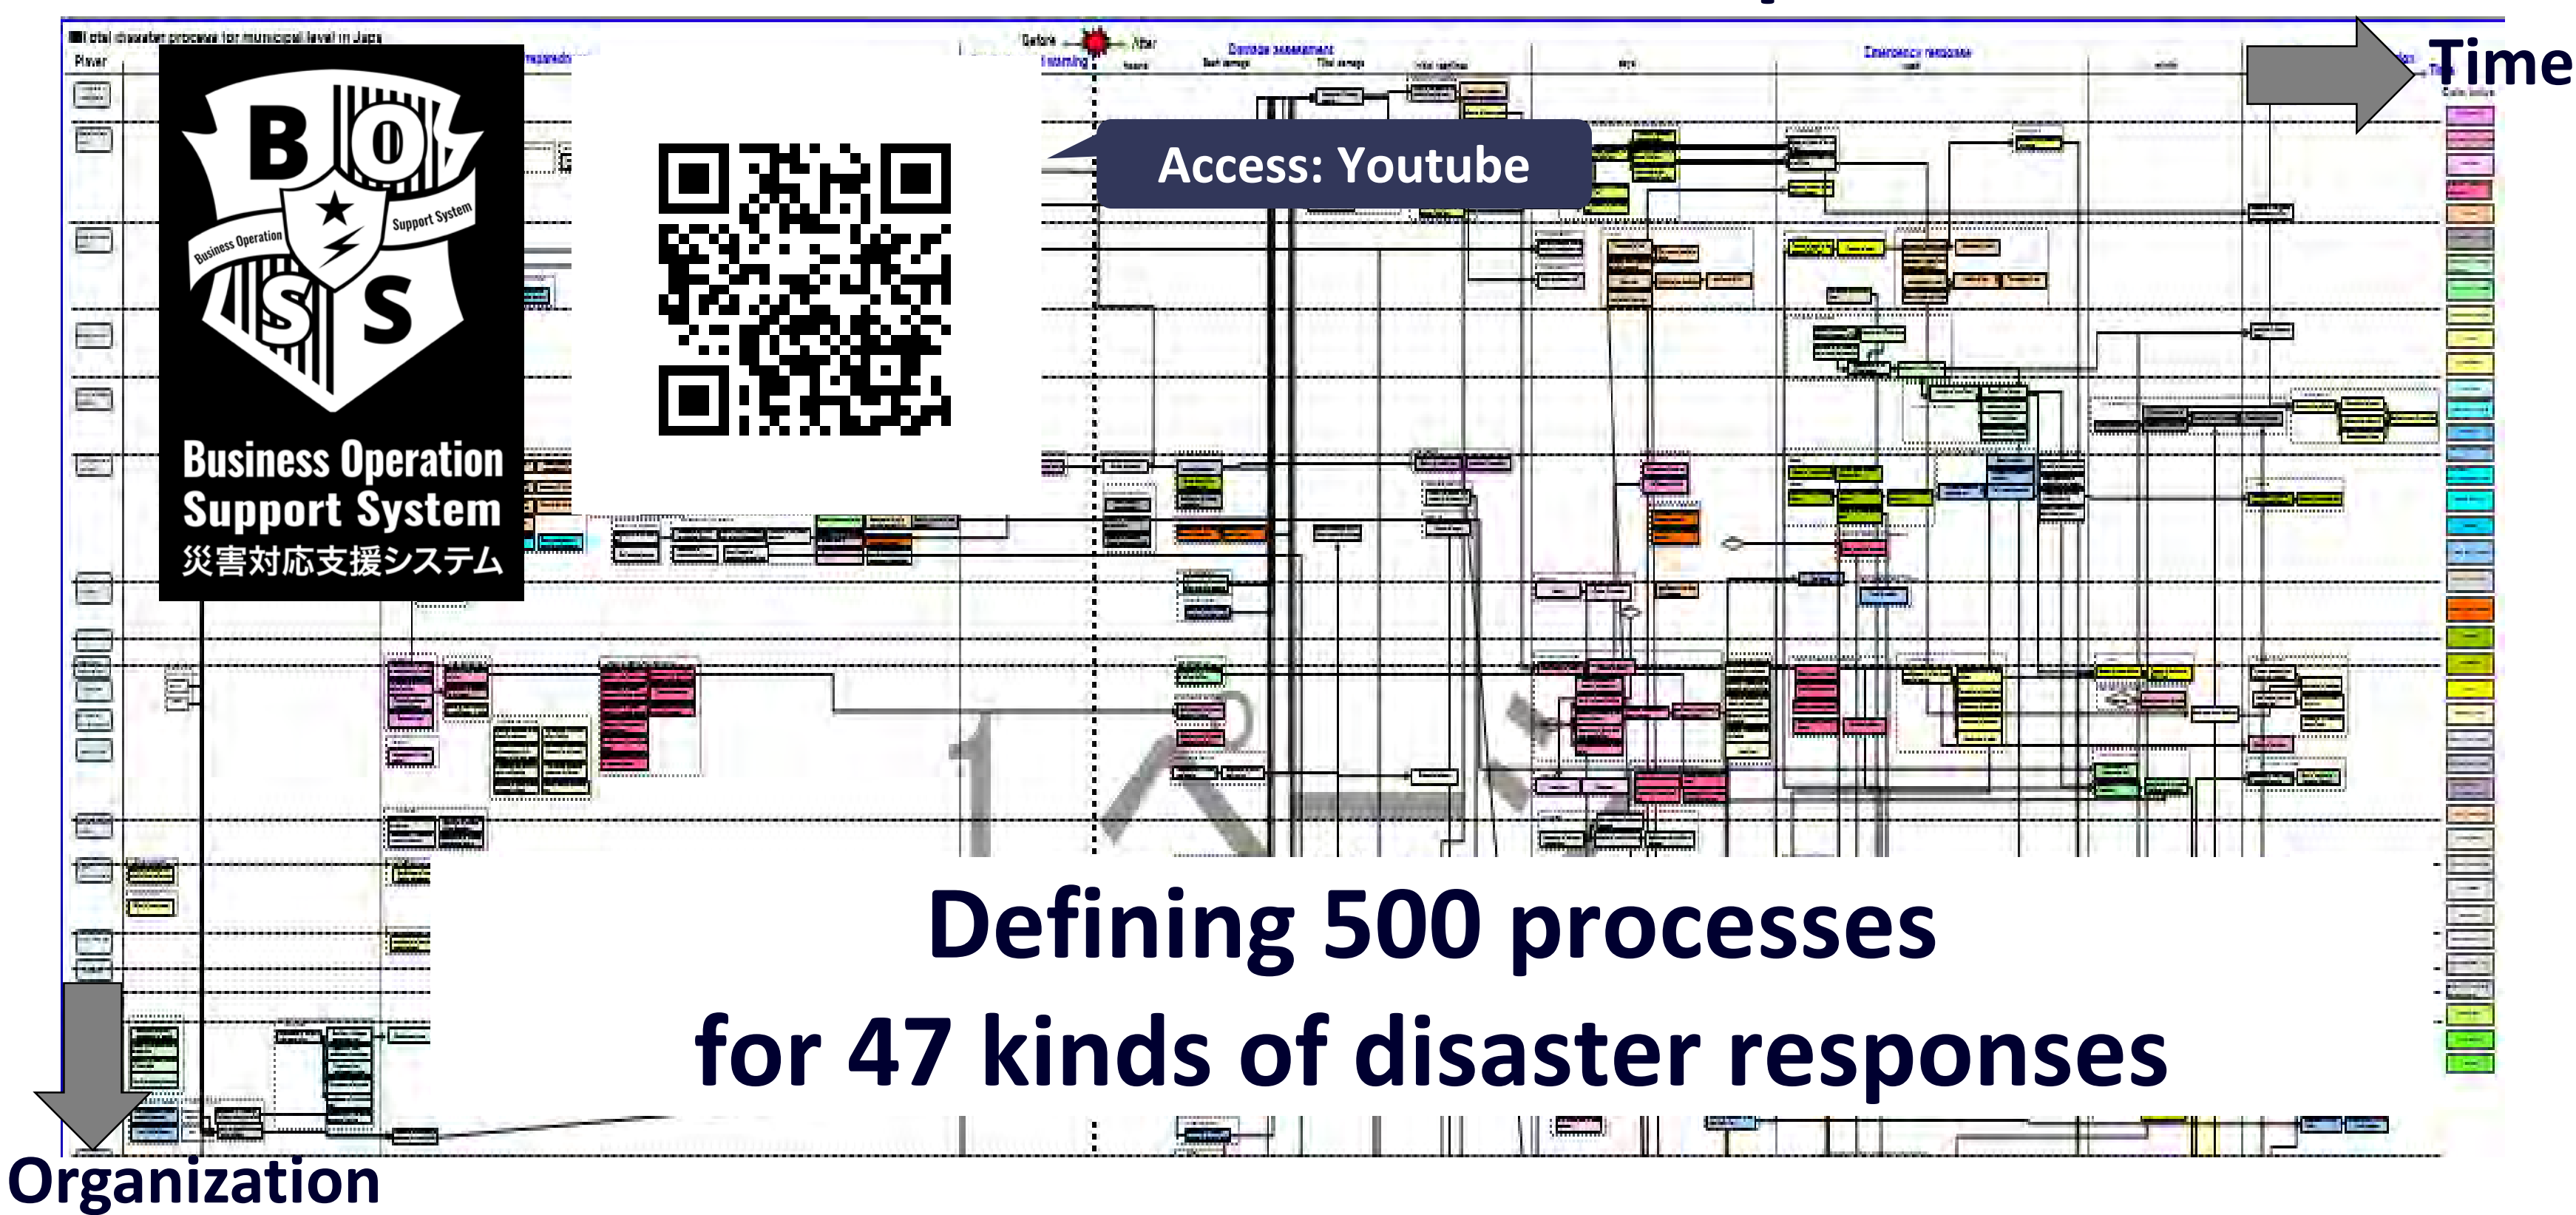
Total disaster process for municipal level in Japan
Player
Before
After
Warning
Damage assessment
Emergency response
Time
B O S S
Business Operation
Support System
Business Operation
Support System
災害対応支援システム
Access: Youtube
Defining 500 processes
for 47 kinds of disaster responses
Organization